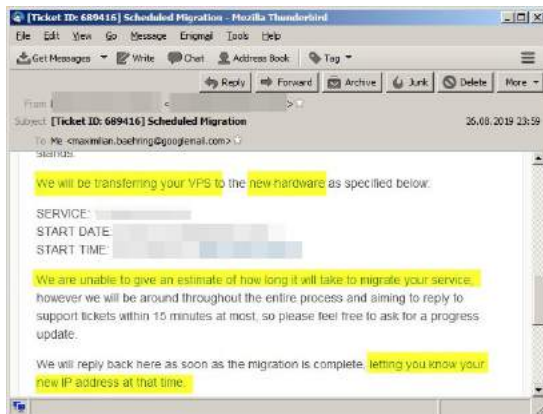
[Ticket ID: 689416] Scheduled Migration - Mozilla Thunderbird

File Edit View Go Message Enigmail Tools Help

Get Messages Write Chat Address Book Tag

Reply Forward Archive Junk Delete More

From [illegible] < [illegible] >

Subject [Ticket ID: 689416] Scheduled Migration 25.08.2019 23:59

To Me <maximilian.baehring@googlemail.com>

stands.

We will be transferring your VPS to the new hardware as specified below:

SERVICE: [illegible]
START DATE: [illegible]
START TIME: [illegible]

We are unable to give an estimate of how long it will take to migrate your service, however we will be around throughout the entire process and aiming to reply to support tickets within 15 minutes at most, so please feel free to ask for a progress update.

We will reply back here as soon as the migration is complete, letting you know your new IP address at that time.